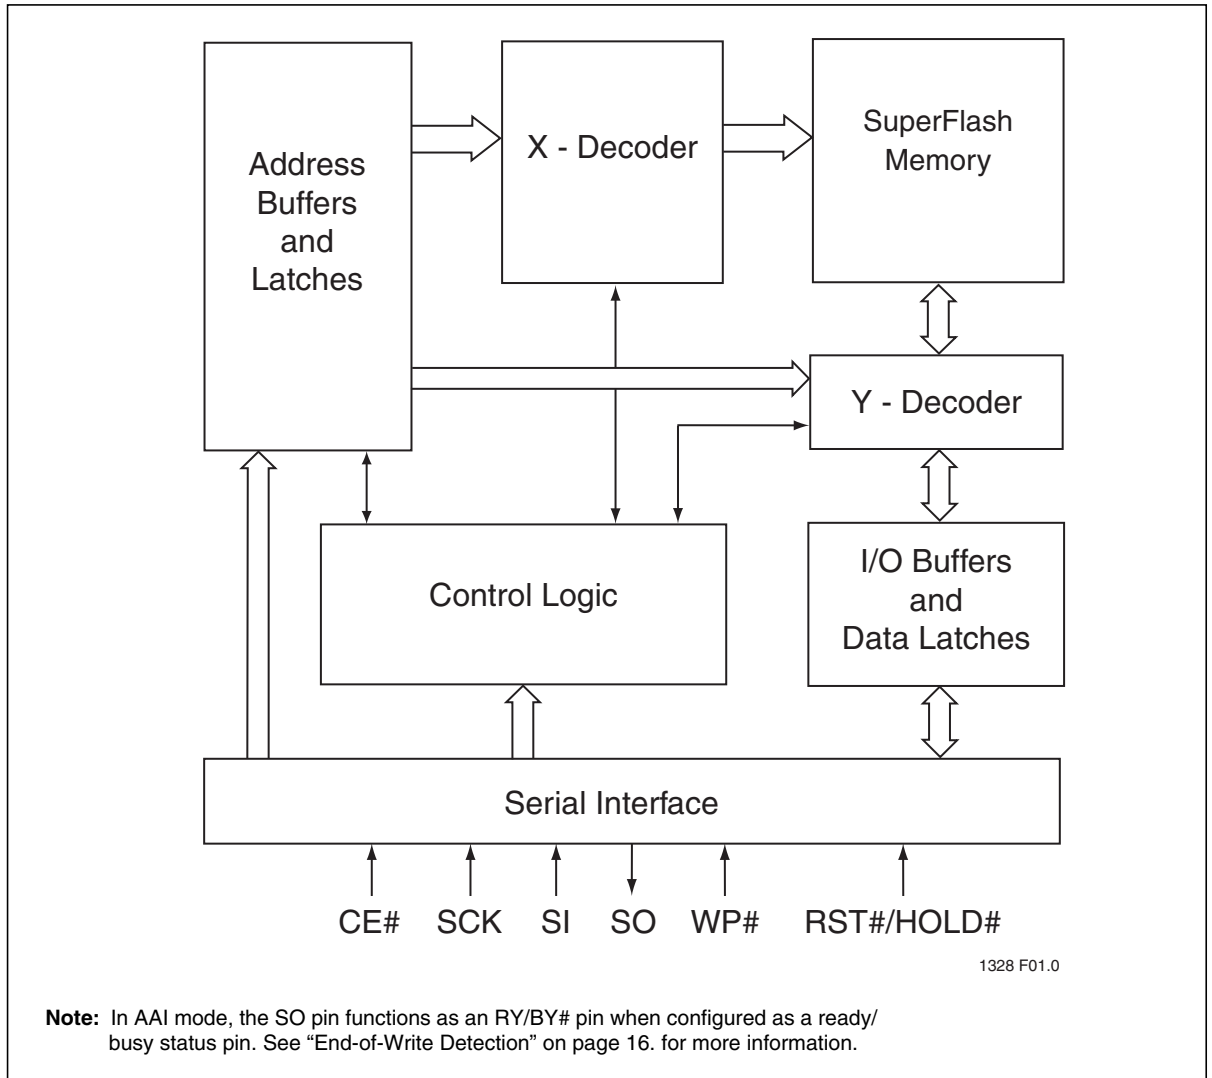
Address Buffers and Latches

X - Decoder

SuperFlash Memory

Y - Decoder

Control Logic

I/O Buffers and Data Latches

Serial Interface

CE# SCK SI SO WP# RST#/HOLD#

1328 F01.0

**Note:** In AAI mode, the SO pin functions as an RY/BY# pin when configured as a ready/busy status pin. See “End-of-Write Detection” on page 16. for more information.